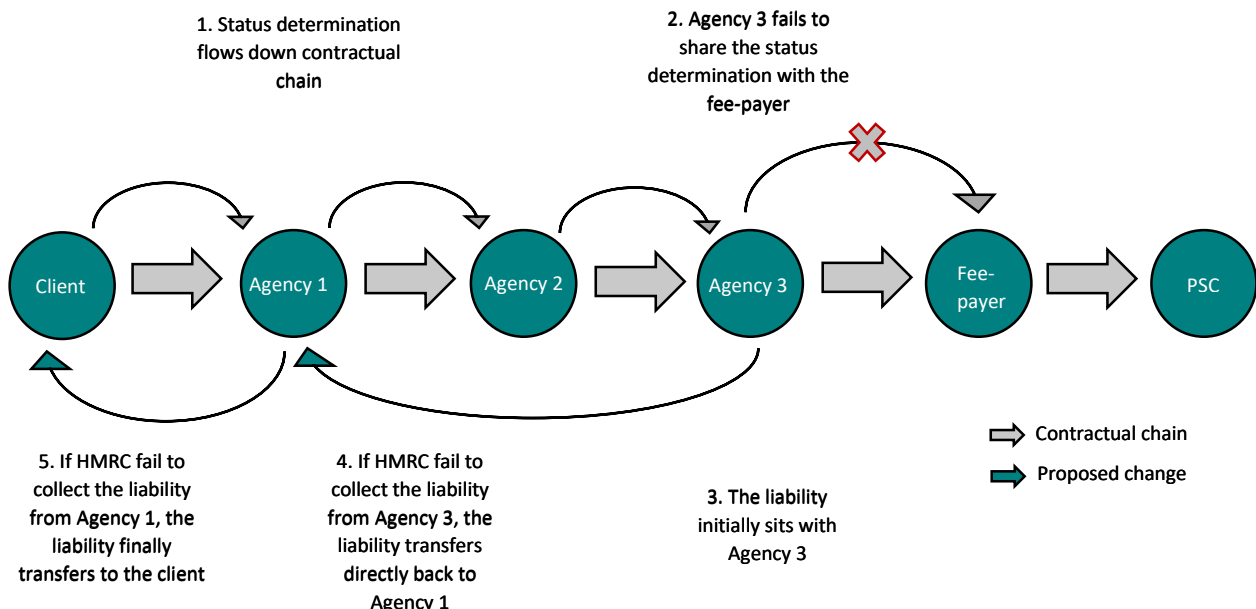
1. Status determination flows down contractual chain

2. Agency 3 fails to share the status determination with the fee-payer

Client

Agency 1

Agency 2

Agency 3

Fee-payer

PSC

Contractual chain

Proposed change

5. If HMRC fail to collect the liability from Agency 1, the liability finally transfers to the client

4. If HMRC fail to collect the liability from Agency 3, the liability transfers directly back to Agency 1

3. The liability initially sits with Agency 3